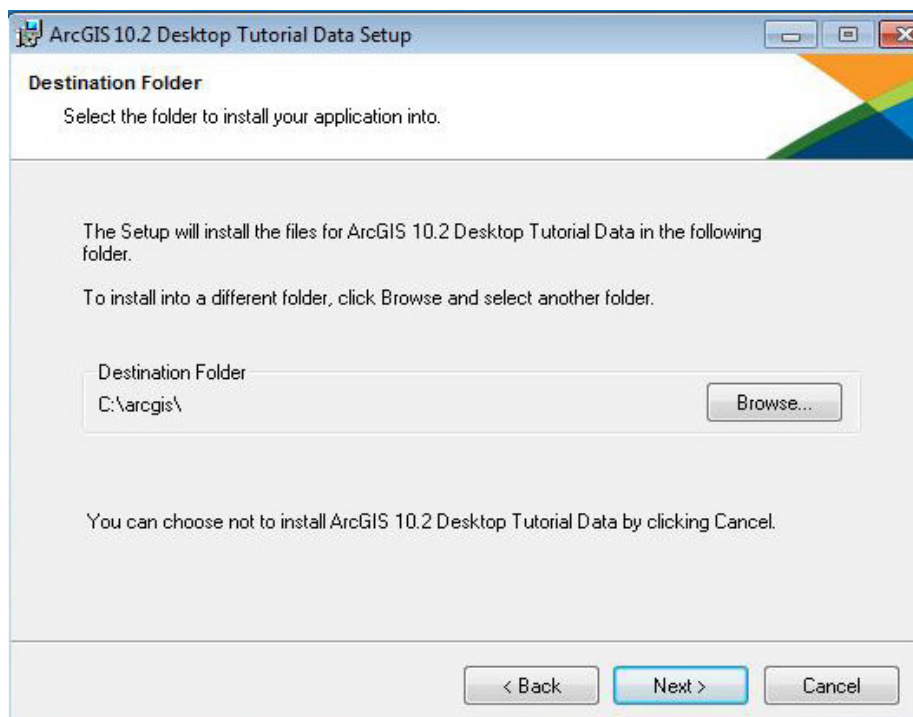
ArcGIS 10.2 Desktop Tutorial Data Setup

Destination Folder

Select the folder to install your application into.

The Setup will install the files for ArcGIS 10.2 Desktop Tutorial Data in the following folder.

To install into a different folder, click Browse and select another folder.

Destination Folder

C:\arcgis\

Browse...

You can choose not to install ArcGIS 10.2 Desktop Tutorial Data by clicking Cancel.

< Back

Next >

Cancel